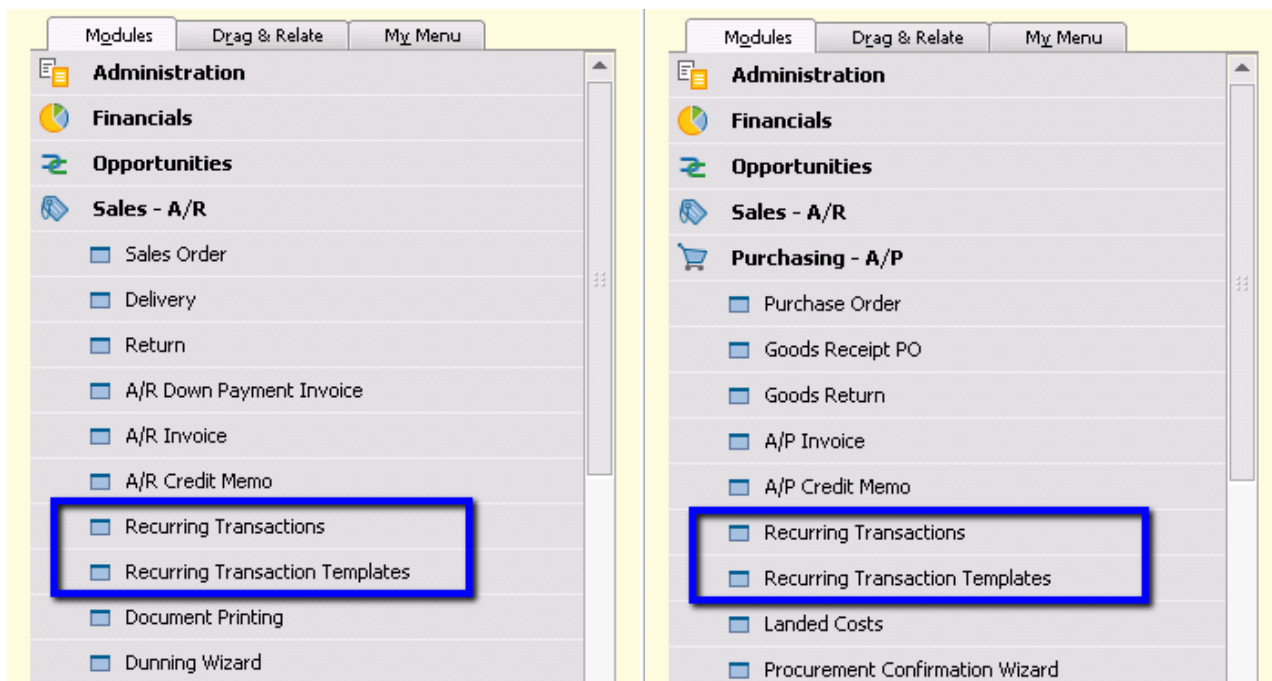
Modules | Drag & Relate | My Menu

Administration
Financials
Opportunities
Sales - A/R
Sales Order
Delivery
Return
A/R Down Payment Invoice
A/R Invoice
A/R Credit Memo
Recurring Transactions
Recurring Transaction Templates
Document Printing
Dunning Wizard

Modules | Drag & Relate | My Menu

Administration
Financials
Opportunities
Sales - A/R
Purchasing - A/P
Purchase Order
Goods Receipt PO
Goods Return
A/P Invoice
A/P Credit Memo
Recurring Transactions
Recurring Transaction Templates
Landed Costs
Procurement Confirmation Wizard